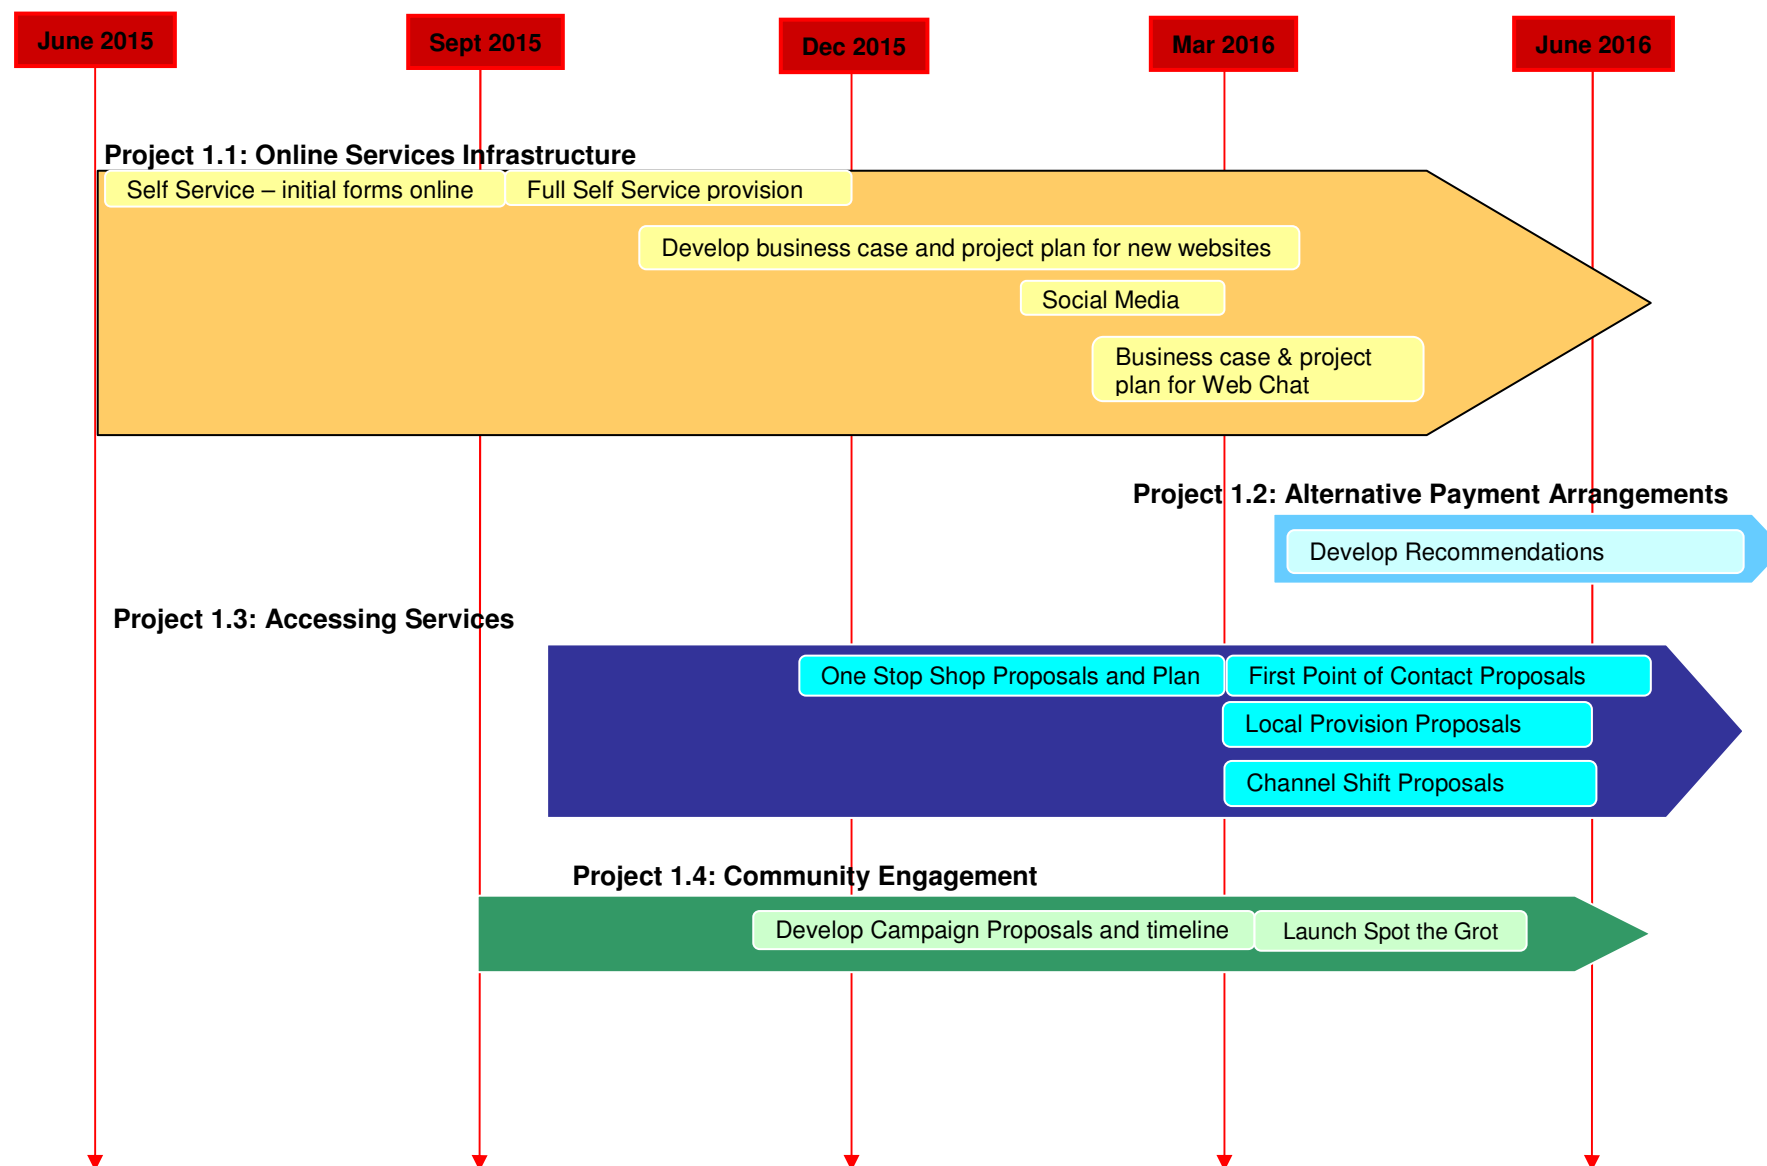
June 2015

Sept 2015

Dec 2015

Mar 2016

June 2016

Project 1.1: Online Services Infrastructure

Self Service – initial forms online

Full Self Service provision

Develop business case and project plan for new websites

Social Media

Business case & project plan for Web Chat

Project 1.2: Alternative Payment Arrangements

Develop Recommendations

Project 1.3: Accessing Services

One Stop Shop Proposals and Plan

First Point of Contact Proposals

Local Provision Proposals

Channel Shift Proposals

Project 1.4: Community Engagement

Develop Campaign Proposals and timeline

Launch Spot the Grot